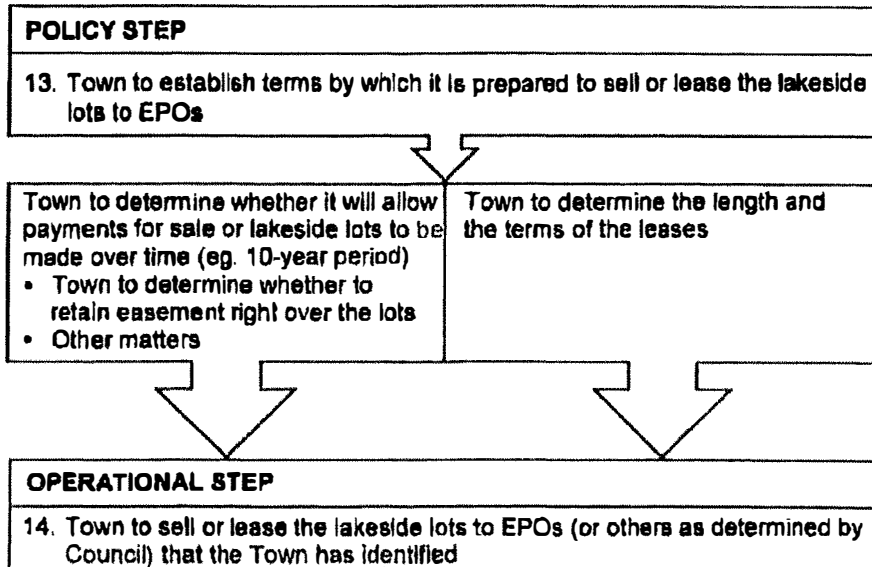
POLICY STEP

13. Town to establish terms by which it is prepared to sell or lease the lakeside lots to EPOs

Town to determine whether it will allow payments for sale or lakeside lots to be made over time (eg. 10-year period)
• Town to determine whether to retain easement right over the lots
• Other matters

Town to determine the length and the terms of the leases

OPERATIONAL STEP

14. Town to sell or lease the lakeside lots to EPOs (or others as determined by Council) that the Town has identified